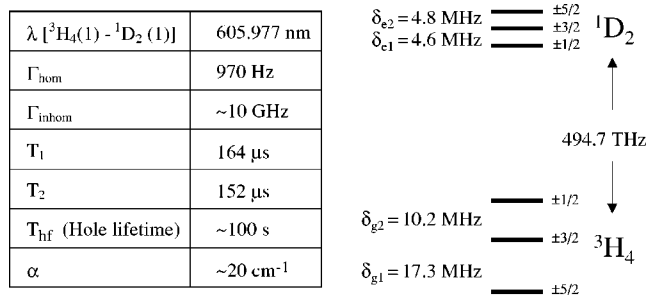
| $\lambda\ [^3H_4(1)\ -\ ^1D_2\ (1)]$ | 605.977 nm |
|---|---|
| $\Gamma_{hom}$ | 970 Hz |
| $\Gamma_{inhom}$ | ~10 GHz |
| $T_1$ | 164 µs |
| $T_2$ | 152 µs |
| $T_{hf}$ (Hole lifetime) | ~100 s |
| $\alpha$ | ~20 cm$^{-1}$ |

$\delta_{e2} = 4.8$ MHz
$\delta_{e1} = 4.6$ MHz
±5/2
±3/2
±1/2
$^1D_2$

494.7 THz

±1/2
$\delta_{g2} = 10.2$ MHz
±3/2
$^3H_4$
$\delta_{g1} = 17.3$ MHz
±5/2